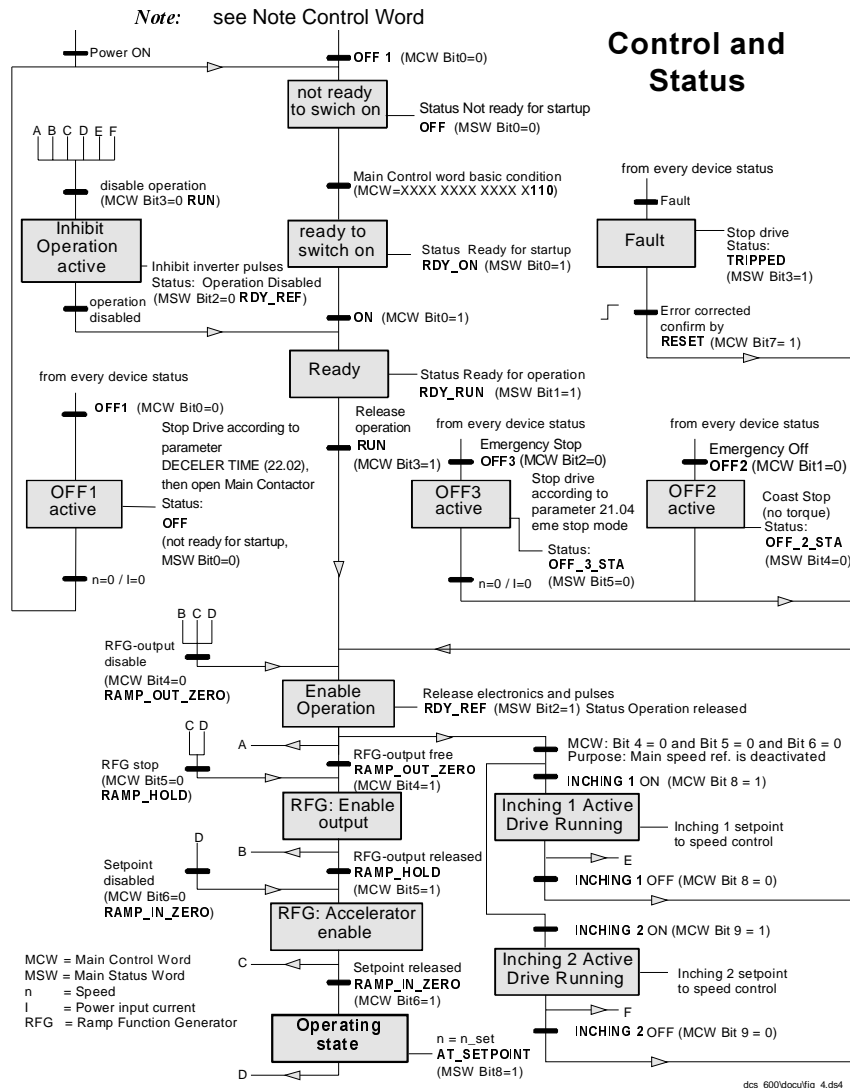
Note: see Note Control Word

Control and Status

Power ON

OFF 1 (MCW Bit0=0)

not ready to swich on

Status Not ready for startup
OFF (MSW Bit0=0)

A B C D E F

disable operation (MCW Bit3=0 RUN)

Main Control word basic condition (MCW=XXXX XXXX XXXX X110)

from every device status

Fault

Fault

Stop drive
Status:
TRIPPED
(MSW Bit3=1)

Inhibit Operation active

Inhibit inverter pulses
Status: Operation Disabled
(MSW Bit2=0 RDY_REF)

ready to switch on

Status Ready for startup
RDY_ON (MSW Bit0=1)

operation disabled

ON (MCW Bit0=1)

Error corrected
confirm by
RESET (MCW Bit7= 1)

Ready

Status Ready for operation
RDY_RUN (MSW Bit1=1)

from every device status

OFF1 (MCW Bit0=0)

Stop Drive according to parameter DECELER TIME (22.02), then open Main Contactor
Status:
OFF
(not ready for startup, MSW Bit0=0)

OFF1 active

Release operation
RUN
(MCW Bit3=1)

from every device status

Emergency Stop
OFF3 (MCW Bit2=0)

OFF3 active

Stop drive according to parameter 21.04 eme stop mode

Status:
OFF_3_STA
(MSW Bit5=0)

from every device status

Emergency Off
OFF2 (MCW Bit1=0)

OFF2 active

Coast Stop
(no torque)
Status:
OFF_2_STA
(MSW Bit4=0)

n=0 / I=0

n=0 / I=0

B C D

RFG-output disable
(MCW Bit4=0
RAMP_OUT_ZERO)

Enable Operation

Release electronics and pulses
RDY_REF (MSW Bit2=1) Status Operation released

C D

A

RFG stop
(MCW Bit5=0
RAMP_HOLD)

RFG-output free
RAMP_OUT_ZERO
(MCW Bit4=1)

MCW: Bit 4 = 0 and Bit 5 = 0 and Bit 6 = 0
Purpose: Main speed ref. is deactivated

INCHING 1 ON (MCW Bit 8 = 1)

RFG: Enable output

Inching 1 Active Drive Running

Inching 1 setpoint to speed control

D

B

RFG-output released
RAMP_HOLD
(MCW Bit5=1)

E

Setpoint disabled
(MCW Bit6=0
RAMP_IN_ZERO)

INCHING 1 OFF (MCW Bit 8 = 0)

RFG: Accelerator enable

INCHING 2 ON (MCW Bit 9 = 1)

MCW = Main Control Word
MSW = Main Status Word
n = Speed
I = Power input current
RFG = Ramp Function Generator

C

Setpoint released
RAMP_IN_ZERO
(MCW Bit6=1)

Inching 2 Active Drive Running

Inching 2 setpoint to speed control

F

Operating state

INCHING 2 OFF (MCW Bit 9 = 0)

n = n_set
AT_SETPOINT
(MSW Bit8=1)

D

dcs 600\docu\fig 4.ds4